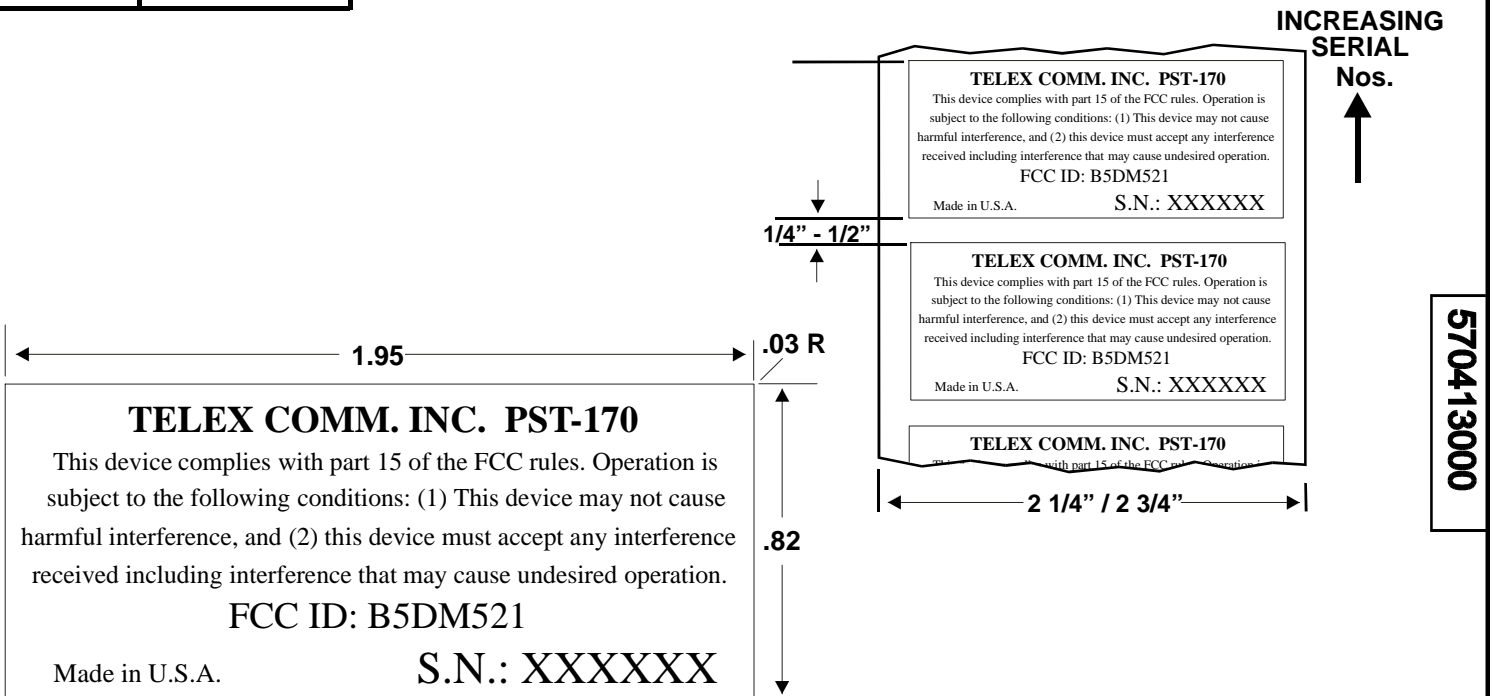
INCREASING SERIAL Nos.

TELEX COMM. INC. PST-170
This device complies with part 15 of the FCC rules. Operation is subject to the following conditions: (1) This device may not cause harmful interference, and (2) this device must accept any interference received including interference that may cause undesired operation.
FCC ID: B5DM521
Made in U.S.A. S.N.: XXXXXX

1/4" - 1/2"

TELEX COMM. INC. PST-170
This device complies with part 15 of the FCC rules. Operation is subject to the following conditions: (1) This device may not cause harmful interference, and (2) this device must accept any interference received including interference that may cause undesired operation.
FCC ID: B5DM521
Made in U.S.A. S.N.: XXXXXX

TELEX COMM. INC. PST-170
Thi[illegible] with part 15 of the FCC ru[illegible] Operation i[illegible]

2 1/4" / 2 3/4"

570413000

1.95

.03 R

.82

TELEX COMM. INC. PST-170
This device complies with part 15 of the FCC rules. Operation is subject to the following conditions: (1) This device may not cause harmful interference, and (2) this device must accept any interference received including interference that may cause undesired operation.
FCC ID: B5DM521
Made in U.S.A. S.N.: XXXXXX